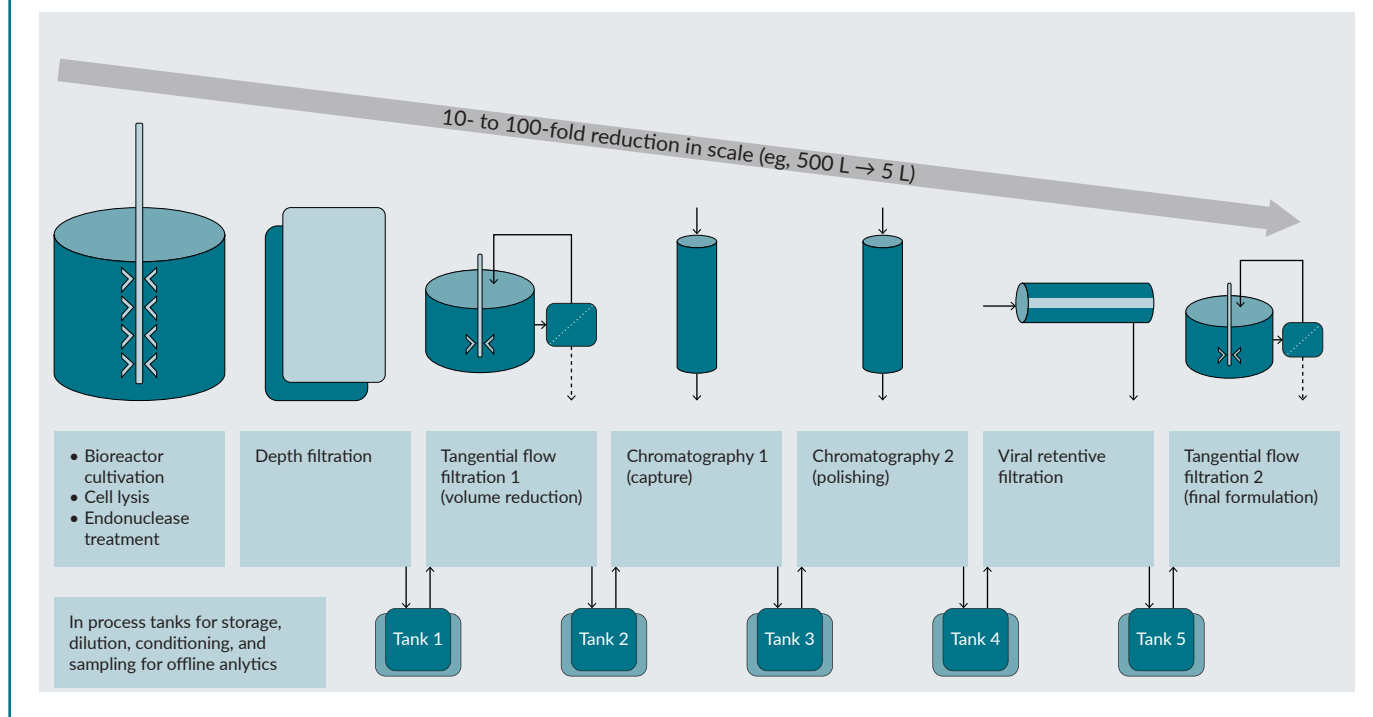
10- to 100-fold reduction in scale (eg, 500 L → 5 L)

• Bioreactor cultivation
• Cell lysis
• Endonuclease treatment

Depth filtration

Tangential flow filtration 1 (volume reduction)

Chromatography 1 (capture)

Chromatography 2 (polishing)

Viral retentive filtration

Tangential flow filtration 2 (final formulation)

In process tanks for storage, dilution, conditioning, and sampling for offline anlytics

Tank 1

Tank 2

Tank 3

Tank 4

Tank 5